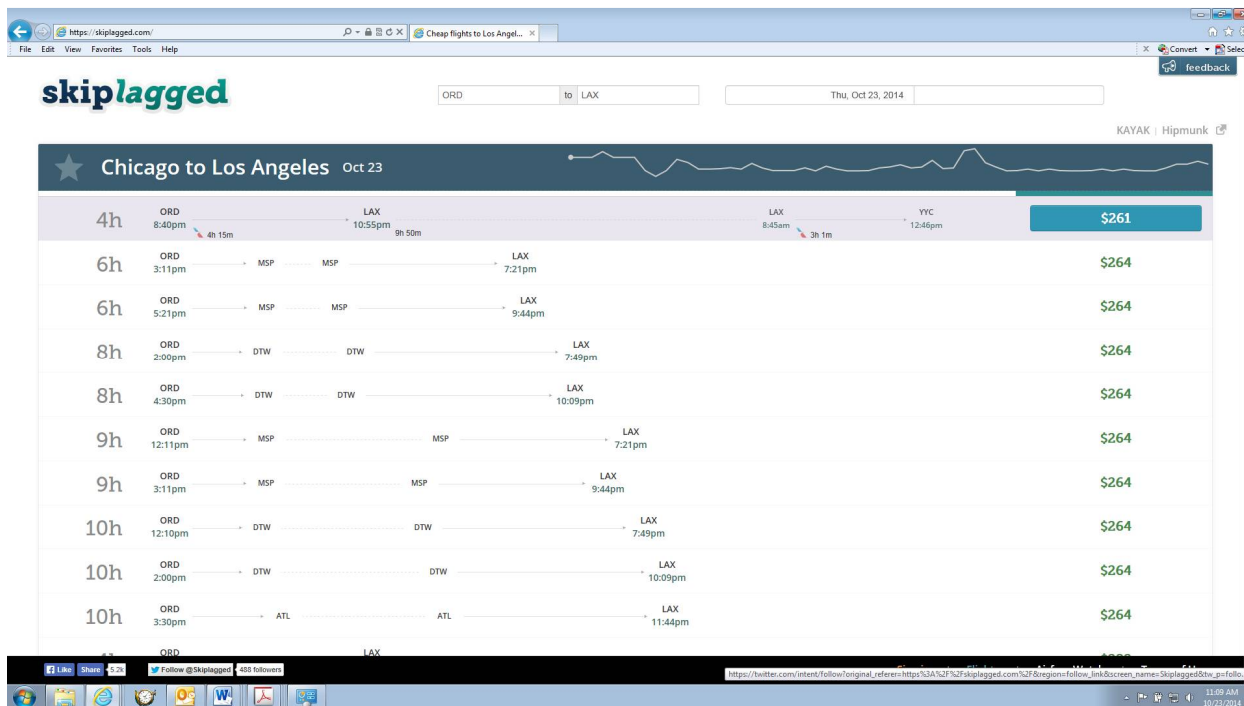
https://skiplagged.com/

Cheap flights to Los Angel...

File Edit View Favorites Tools Help

Convert Select

feedback

skiplagged

ORD

to LAX

Thu, Oct 23, 2014

KAYAK | Hipmunk

Chicago to Los Angeles Oct 23

| | | |
|---|---|---|
| 4h | ORD 8:40pm 4h 15m LAX 10:55pm 9h 50m LAX 8:45am 3h 1m YYC 12:46pm | $261 |
| 6h | ORD 3:11pm MSP MSP LAX 7:21pm | $264 |
| 6h | ORD 5:21pm MSP MSP LAX 9:44pm | $264 |
| 8h | ORD 2:00pm DTW DTW LAX 7:49pm | $264 |
| 8h | ORD 4:30pm DTW DTW LAX 10:09pm | $264 |
| 9h | ORD 12:11pm MSP MSP LAX 7:21pm | $264 |
| 9h | ORD 3:11pm MSP MSP LAX 9:44pm | $264 |
| 10h | ORD 12:10pm DTW DTW LAX 7:49pm | $264 |
| 10h | ORD 2:00pm DTW DTW LAX 10:09pm | $264 |
| 10h | ORD 3:30pm ATL ATL LAX 11:44pm | $264 |
| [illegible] | ORD LAX | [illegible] |

Like Share 5.2k

Follow @Skiplagged 488 followers

https://twitter.com/intent/follow?original_referer=https%3A%2F%2Fskiplagged.com%2F&region=follow_link&screen_name=Skiplagged&tw_p=follo...

11:09 AM
10/23/2014